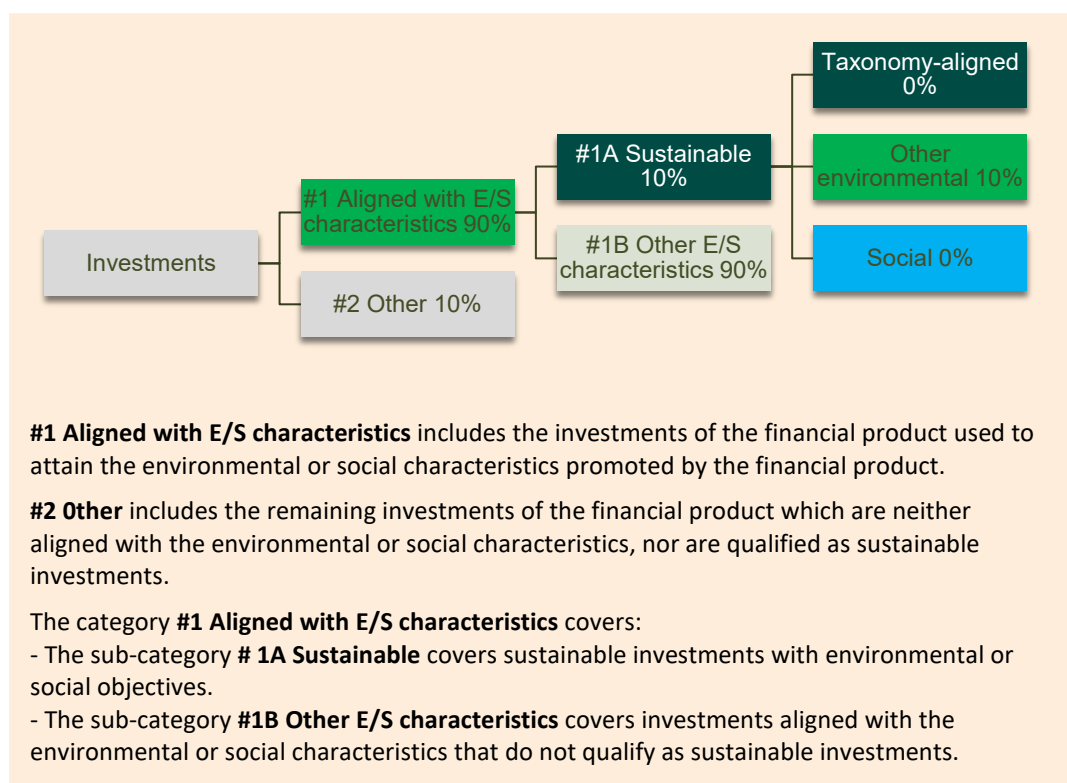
Investments

#1 Aligned with E/S characteristics 90%

#2 Other 10%

#1A Sustainable 10%

#1B Other E/S characteristics 90%

Taxonomy-aligned 0%

Other environmental 10%

Social 0%

**#1 Aligned with E/S characteristics** includes the investments of the financial product used to attain the environmental or social characteristics promoted by the financial product.

**#2 0ther** includes the remaining investments of the financial product which are neither aligned with the environmental or social characteristics, nor are qualified as sustainable investments.

The category **#1 Aligned with E/S characteristics** covers:
- The sub-category **# 1A Sustainable** covers sustainable investments with environmental or social objectives.
- The sub-category **#1B Other E/S characteristics** covers investments aligned with the environmental or social characteristics that do not qualify as sustainable investments.